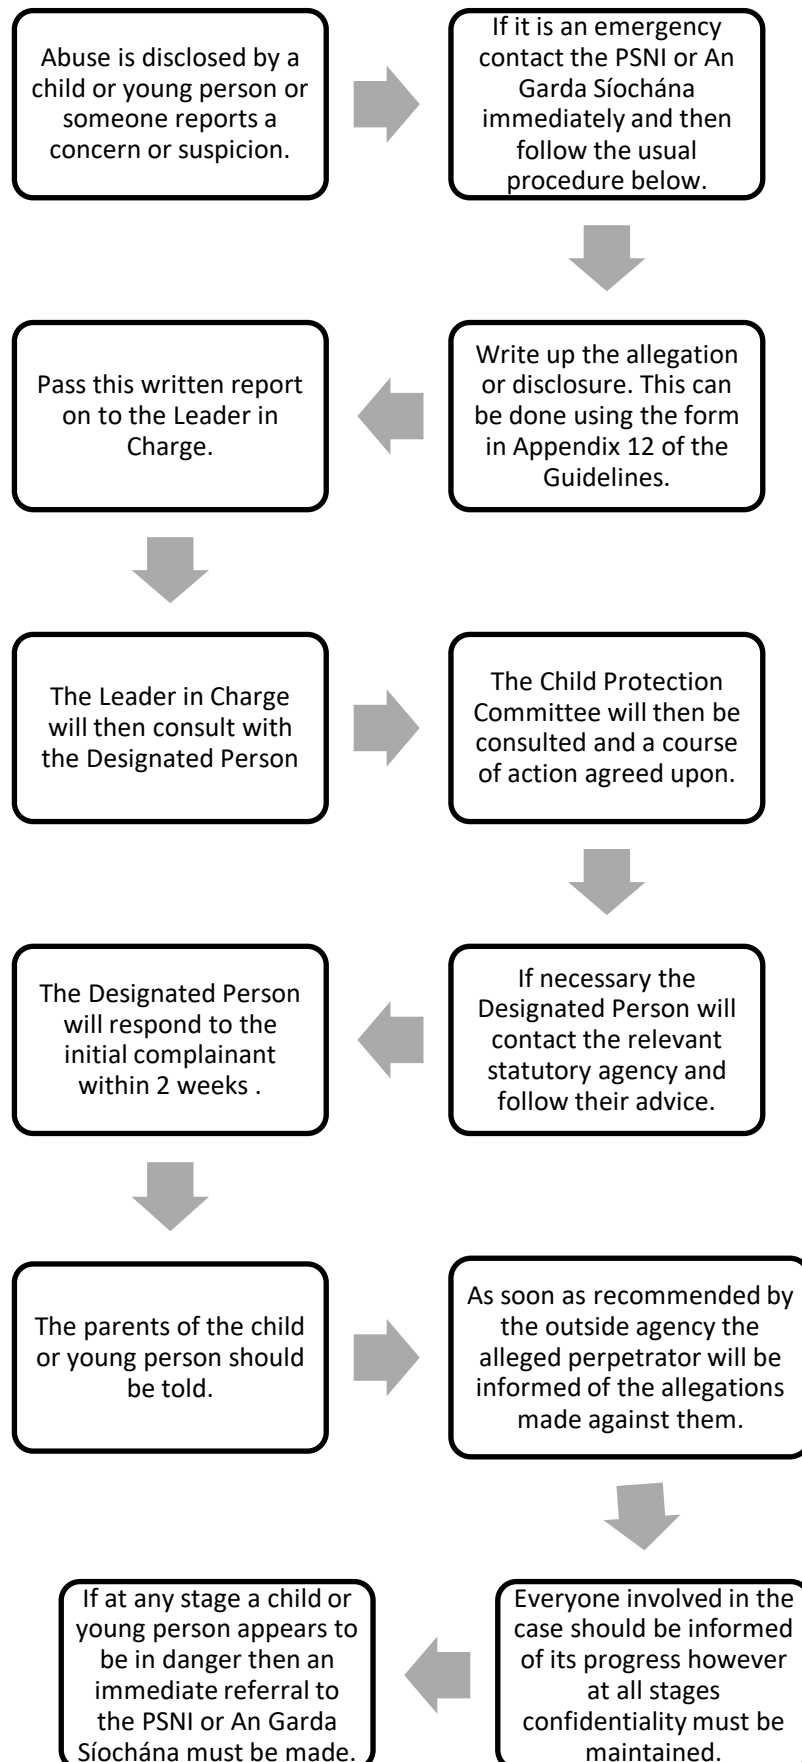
Abuse is disclosed by a child or young person or someone reports a concern or suspicion.

If it is an emergency contact the PSNI or An Garda Síochána immediately and then follow the usual procedure below.

Write up the allegation or disclosure. This can be done using the form in Appendix 12 of the Guidelines.

Pass this written report on to the Leader in Charge.

The Leader in Charge will then consult with the Designated Person

The Child Protection Committee will then be consulted and a course of action agreed upon.

If necessary the Designated Person will contact the relevant statutory agency and follow their advice.

The Designated Person will respond to the initial complainant within 2 weeks .

The parents of the child or young person should be told.

As soon as recommended by the outside agency the alleged perpetrator will be informed of the allegations made against them.

Everyone involved in the case should be informed of its progress however at all stages confidentiality must be maintained.

If at any stage a child or young person appears to be in danger then an immediate referral to the PSNI or An Garda Síochána must be made.